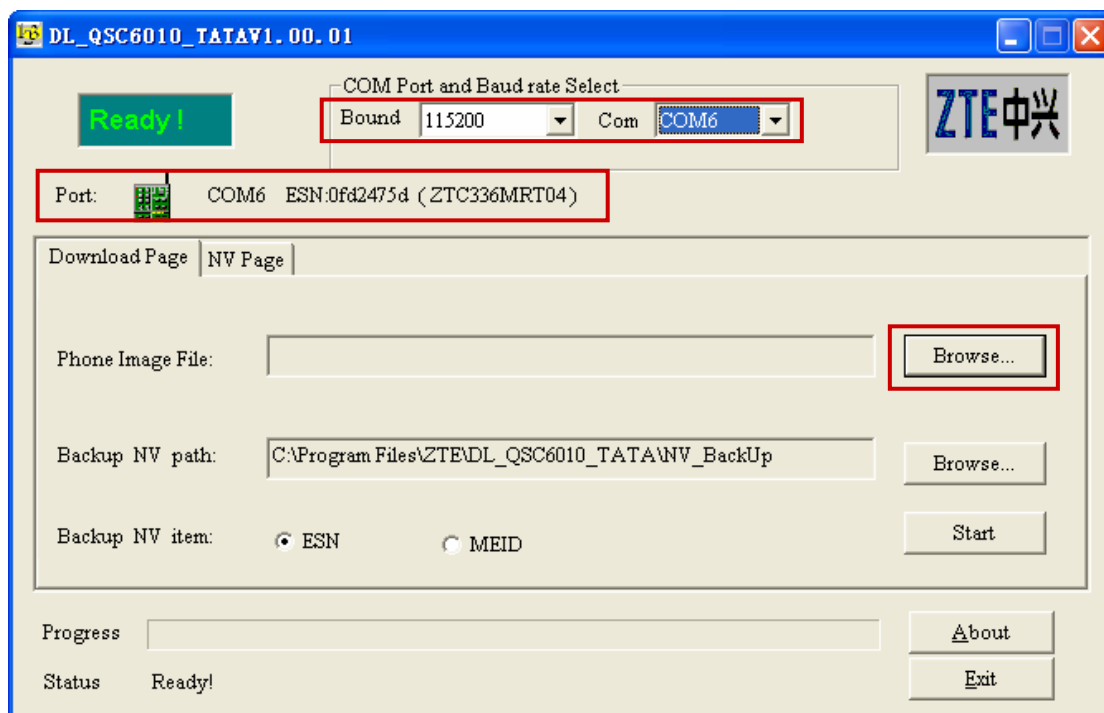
DL_QSC6010_TATAV1.00.01

Ready !

COM Port and Baud rate Select

Bound 115200

Com COM6

ZTE中兴

Port: COM6 ESN:0fd2475d (ZTC336MRT04)

Download Page

NV Page

Phone Image File:

Browse...

Backup NV path: C:\Program Files\ZTE\DL_QSC6010_TATA\NV_BackUp

Browse...

Backup NV item: ESN MEID

Start

Progress

About

Status Ready!

Exit